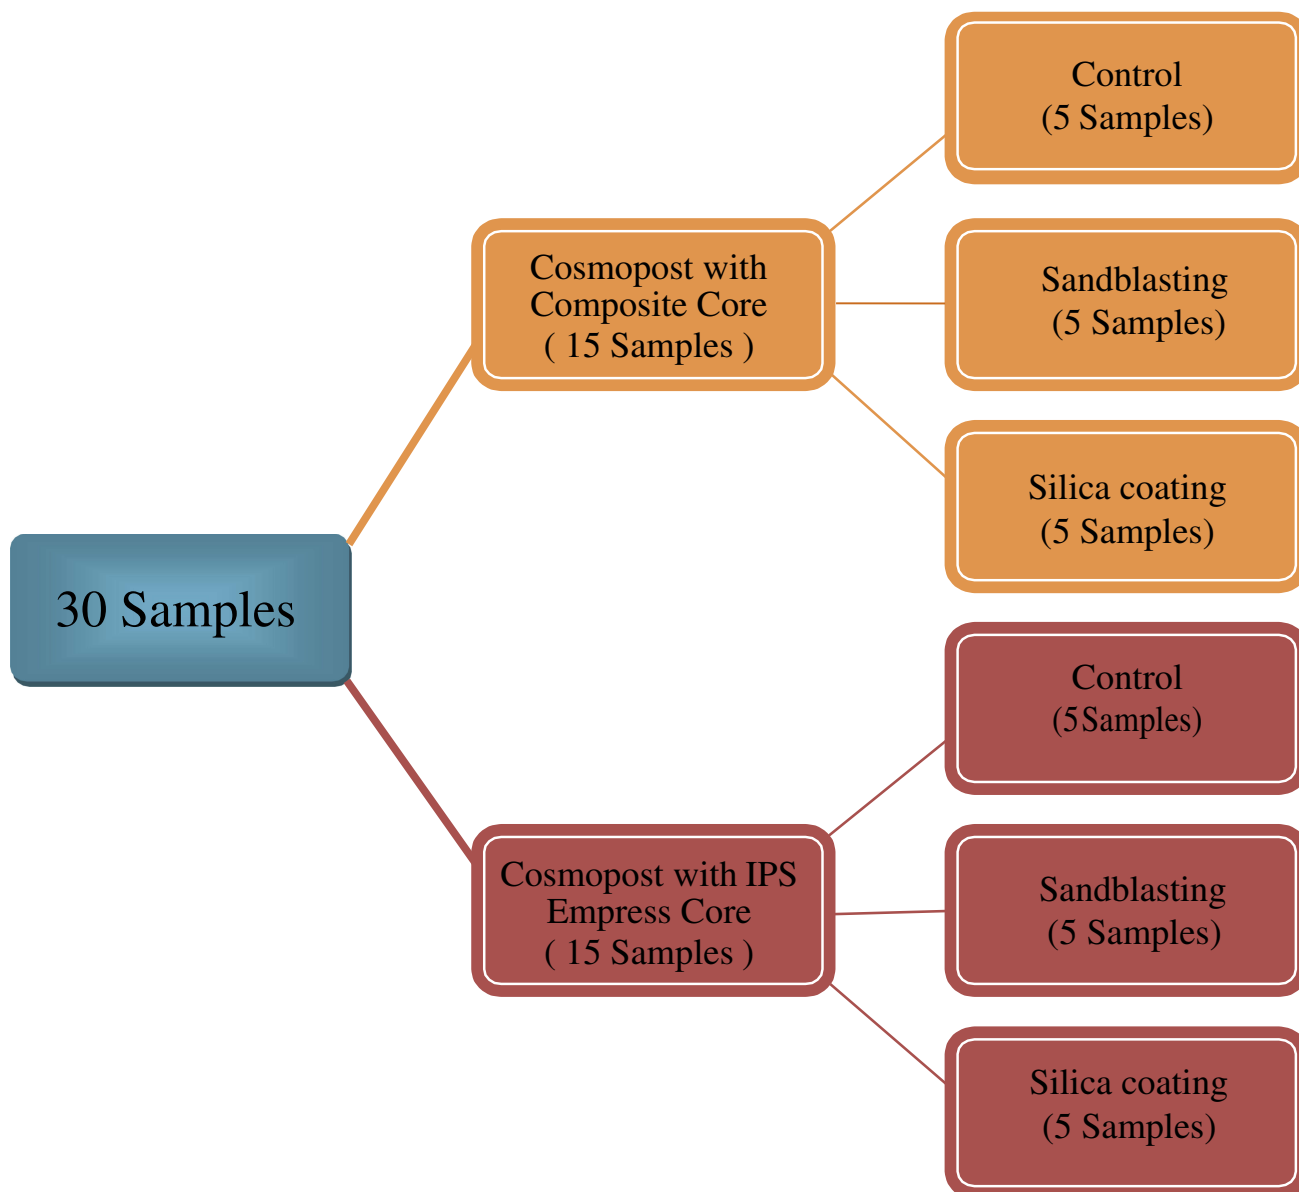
30 Samples

Cosmopost with Composite Core ( 15 Samples )

Control (5 Samples)

Sandblasting (5 Samples)

Silica coating (5 Samples)

Cosmopost with IPS Empress Core ( 15 Samples )

Control (5Samples)

Sandblasting (5 Samples)

Silica coating (5 Samples)